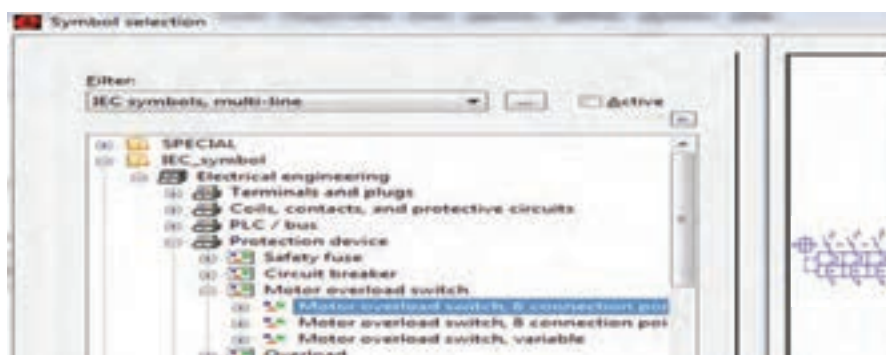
Symbol selection

Filter:

IEC symbols, multi-line

...

Active

SPECIAL

IEC_symbol

Electrical engineering

Terminals and plugs

Coils, contacts, and protective circuits

PLC / bus

Protection device

Safety fuse

Circuit breaker

Motor overload switch

Motor overload switch, 6 connection poi

Motor overload switch, 8 connection poi

Motor overload switch, variable

Overload